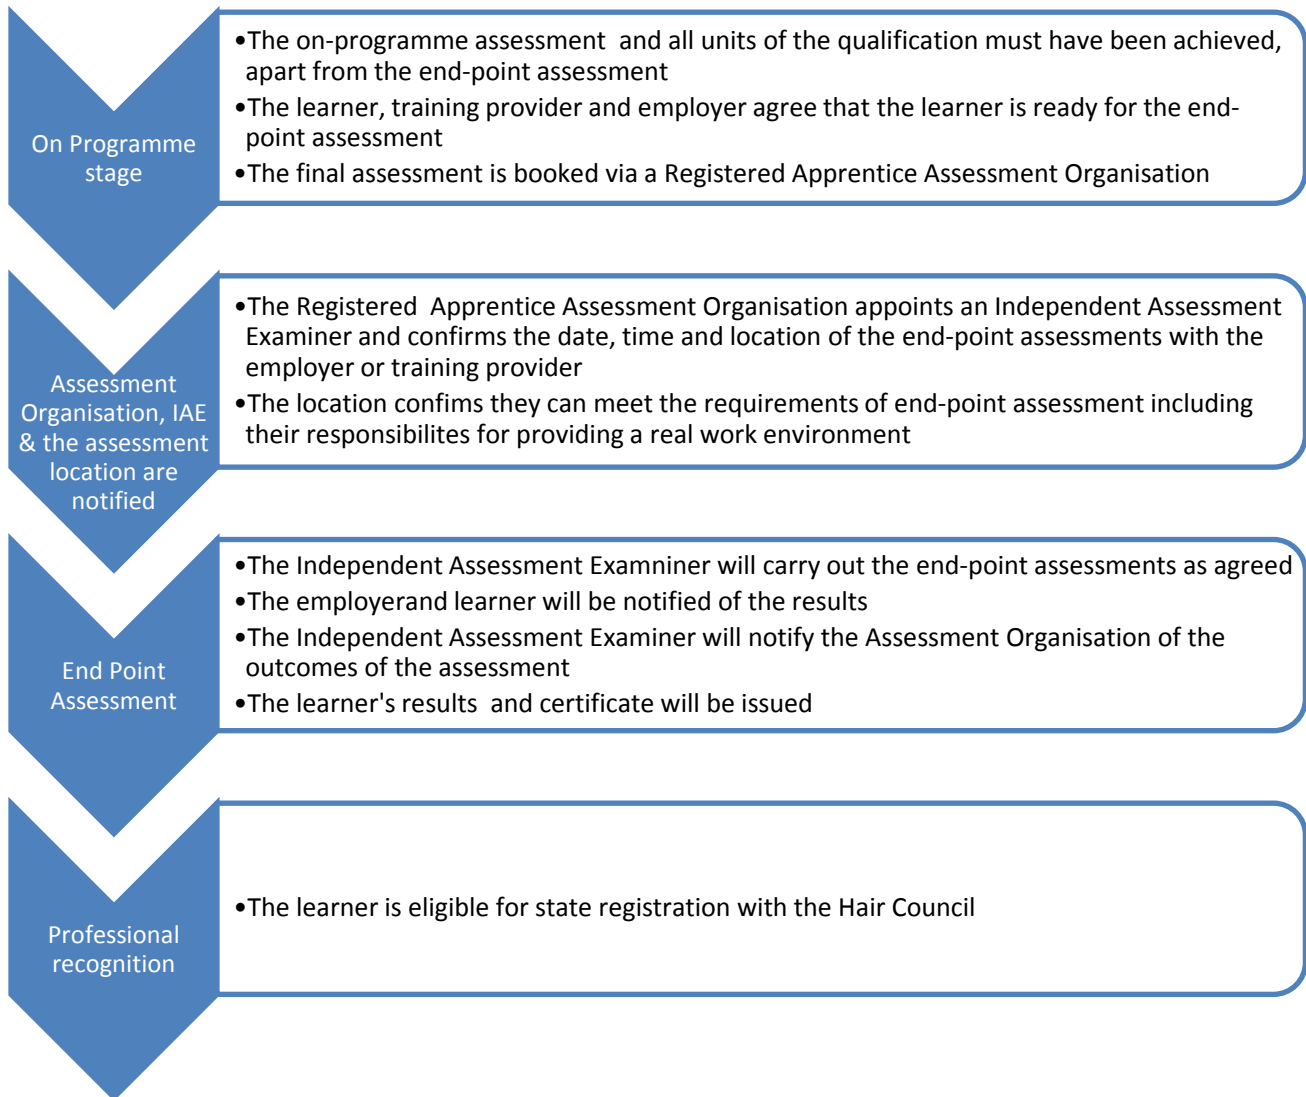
On Programme stage

•The on-programme assessment and all units of the qualification must have been achieved, apart from the end-point assessment
•The learner, training provider and employer agree that the learner is ready for the end-point assessment
•The final assessment is booked via a Registered Apprentice Assessment Organisation

Assessment Organisation, IAE & the assessment location are notified

•The Registered Apprentice Assessment Organisation appoints an Independent Assessment Examiner and confirms the date, time and location of the end-point assessments with the employer or training provider
•The location confims they can meet the requirements of end-point assessment including their responsibilites for providing a real work environment

End Point Assessment

•The Independent Assessment Examniner will carry out the end-point assessments as agreed
•The employerand learner will be notified of the results
•The Independent Assessment Examiner will notify the Assessment Organisation of the outcomes of the assessment
•The learner's results and certificate will be issued

Professional recognition

•The learner is eligible for state registration with the Hair Council